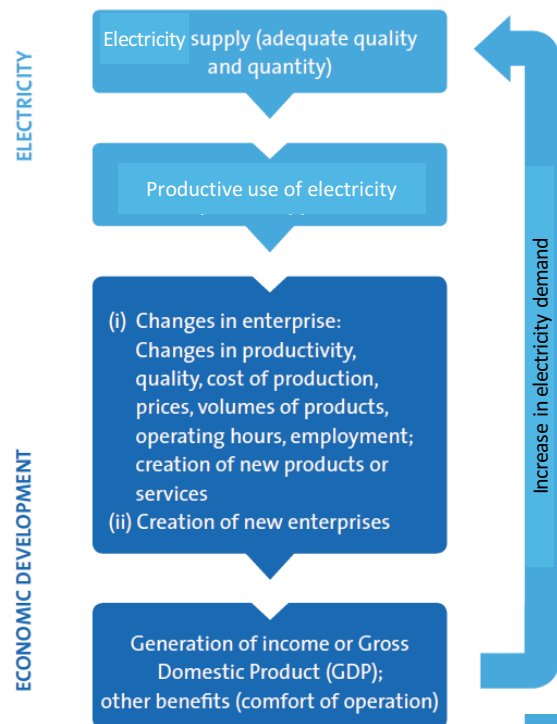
ELECTRICITY

Electricity supply (adequate quality and quantity)

Productive use of electricity

ECONOMIC DEVELOPMENT

(i) Changes in enterprise: Changes in productivity, quality, cost of production, prices, volumes of products, operating hours, employment; creation of new products or services
(ii) Creation of new enterprises

Generation of income or Gross Domestic Product (GDP); other benefits (comfort of operation)

Increase in electricity demand